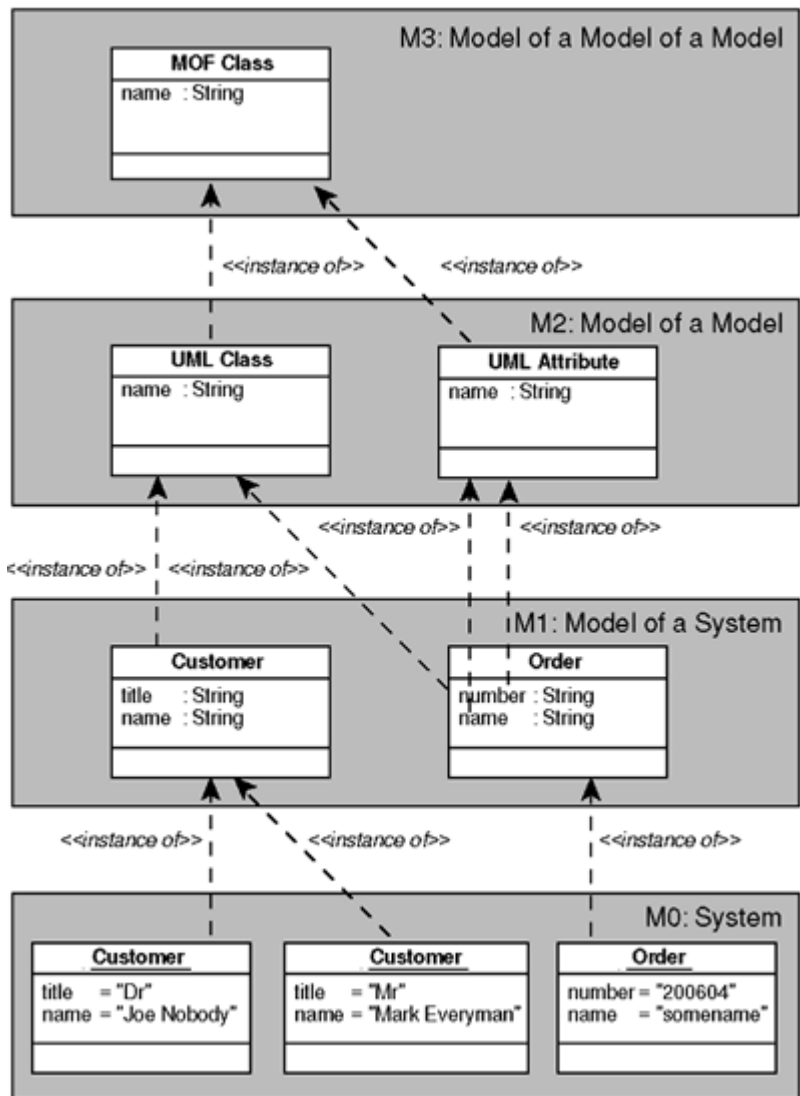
M3: Model of a Model of a Model

MOF Class
name : String

<<instance of>>

<<instance of>>

M2: Model of a Model

UML Class
name : String

UML Attribute
name : String

<<instance of>>

<<instance of>>

<<instance of>>

<<instance of>>

M1: Model of a System

Customer
title : String
name : String

Order
number : String
name : String

<<instance of>>

<<instance of>>

<<instance of>>

M0: System

Customer
title = "Dr"
name = "Joe Nobody"

Customer
title = "Mr"
name = "Mark Everyman"

Order
number = "200604"
name = "somename"